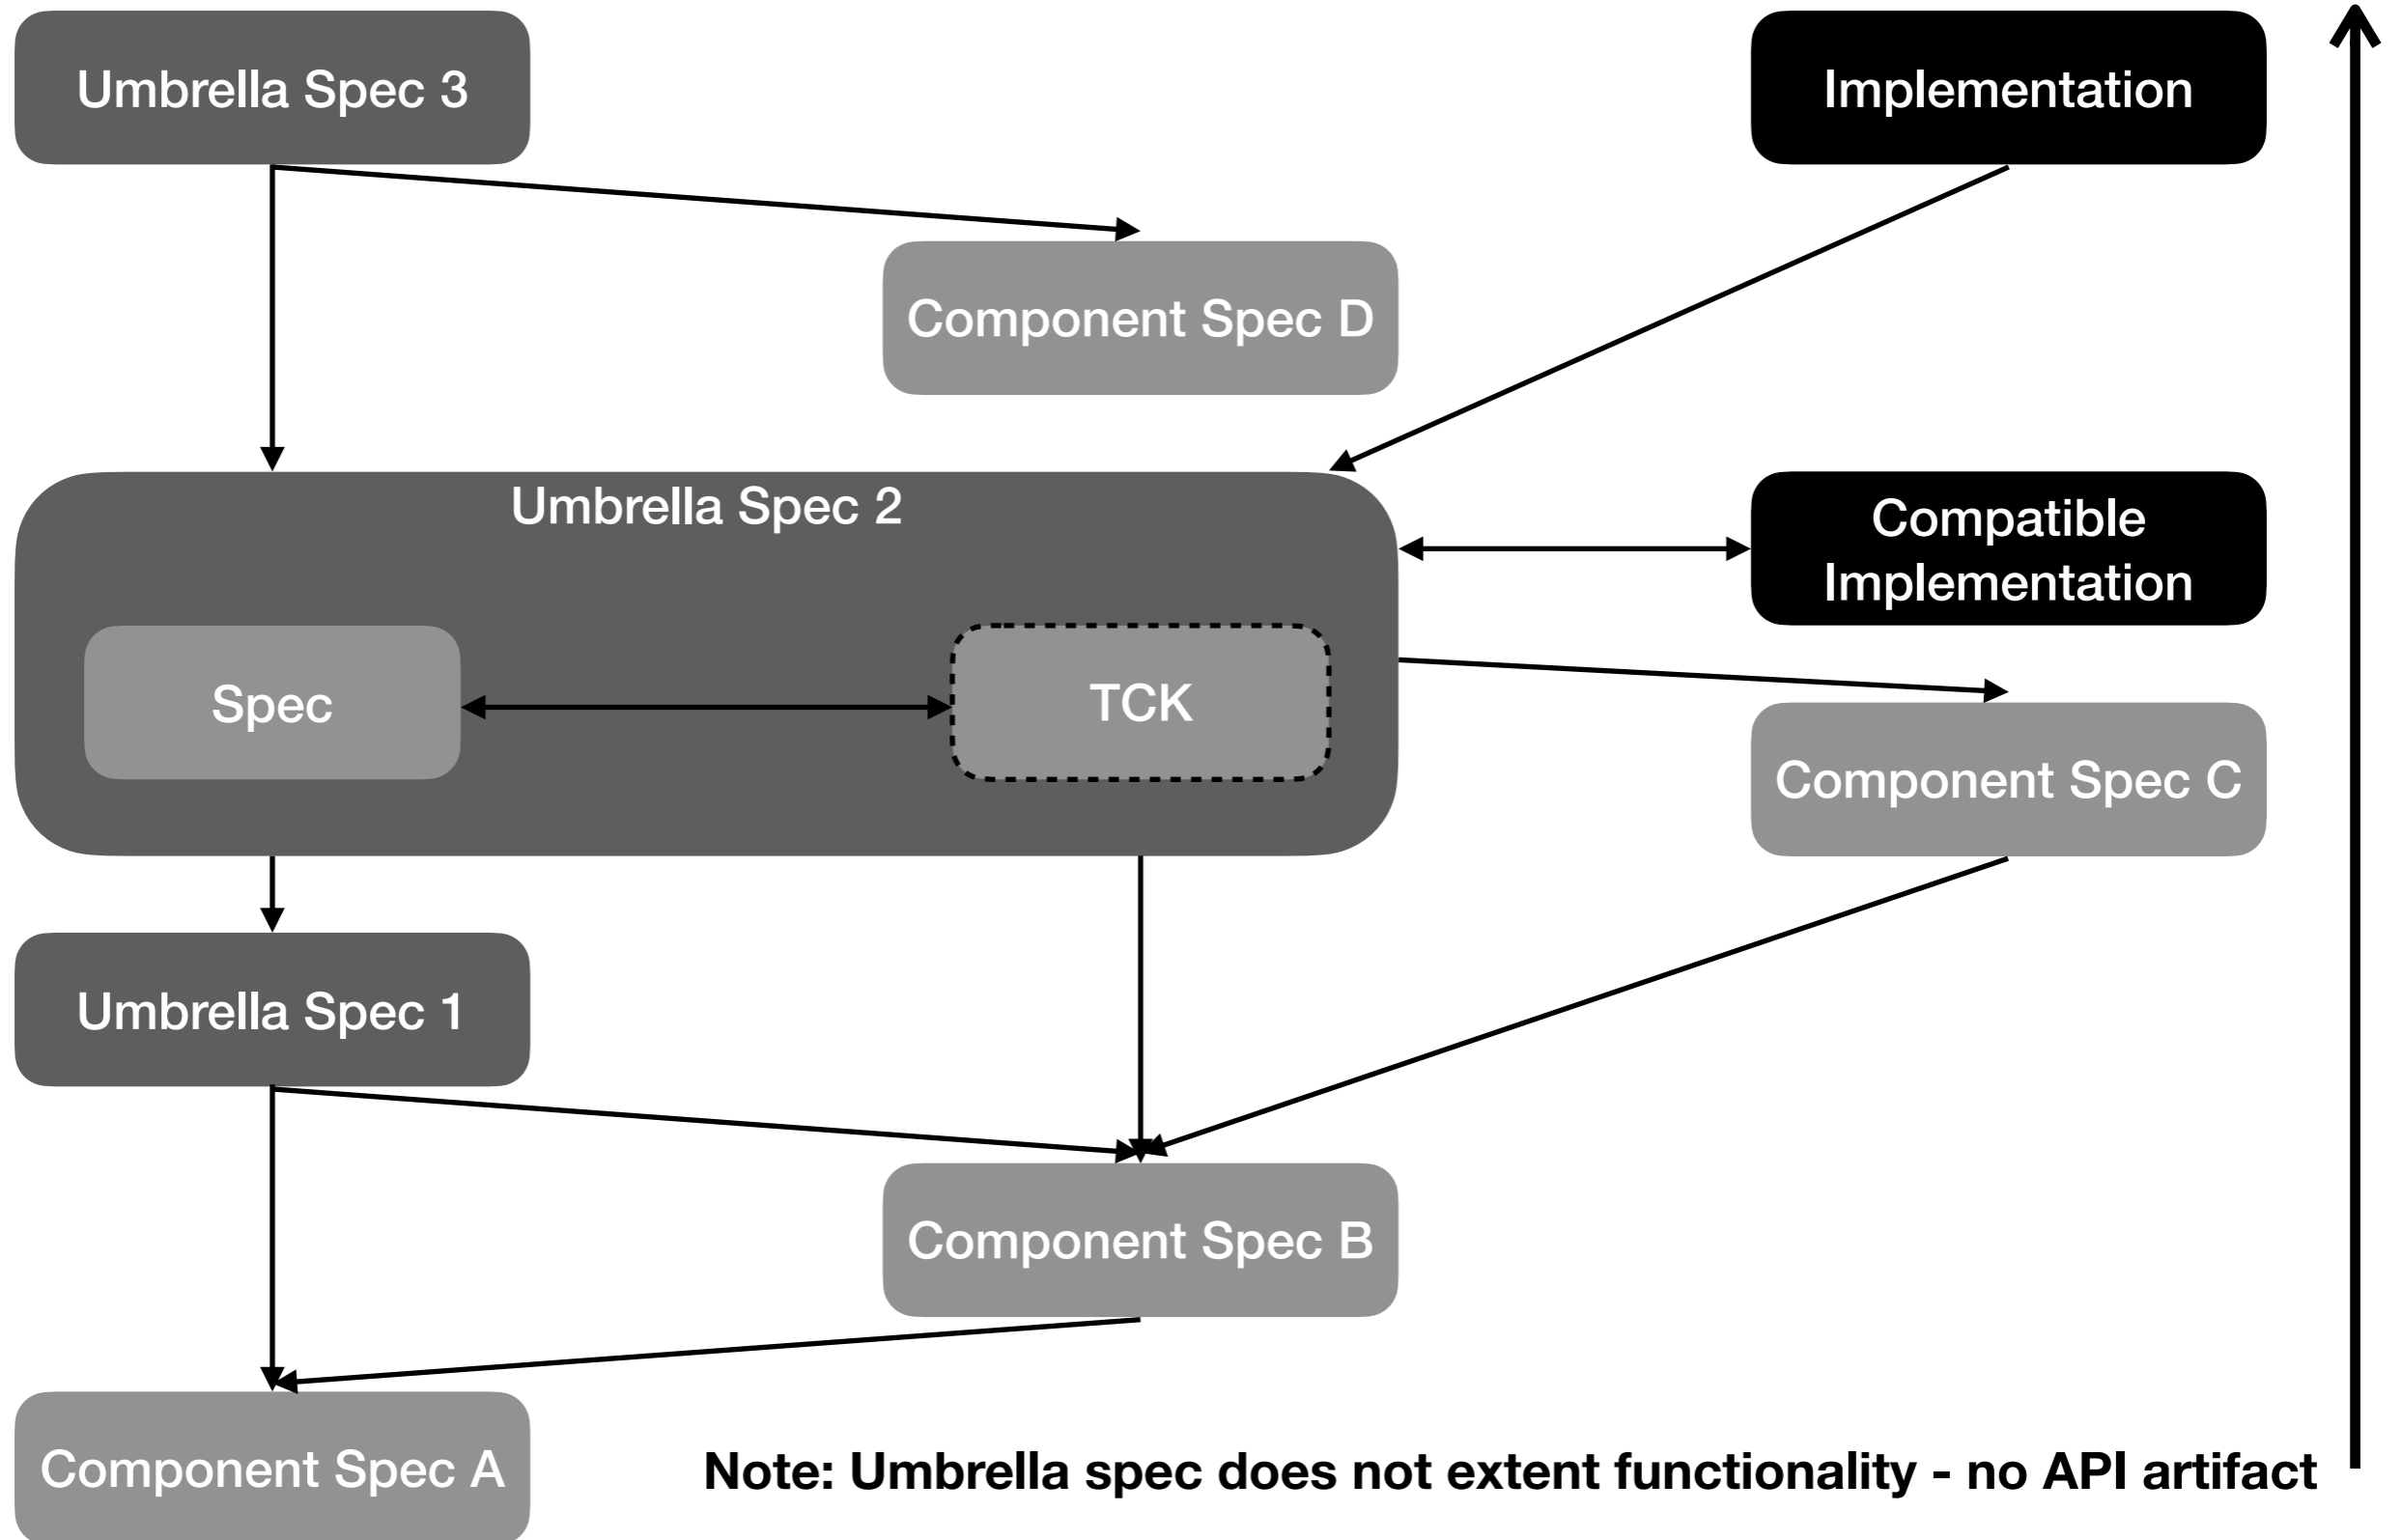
Umbrella Spec 3

Implementation

Component Spec D

Umbrella Spec 2

Spec

TCK

Compatible Implementation

Component Spec C

Umbrella Spec 1

Component Spec B

Component Spec A

Note: Umbrella spec does not extent functionality - no API artifact